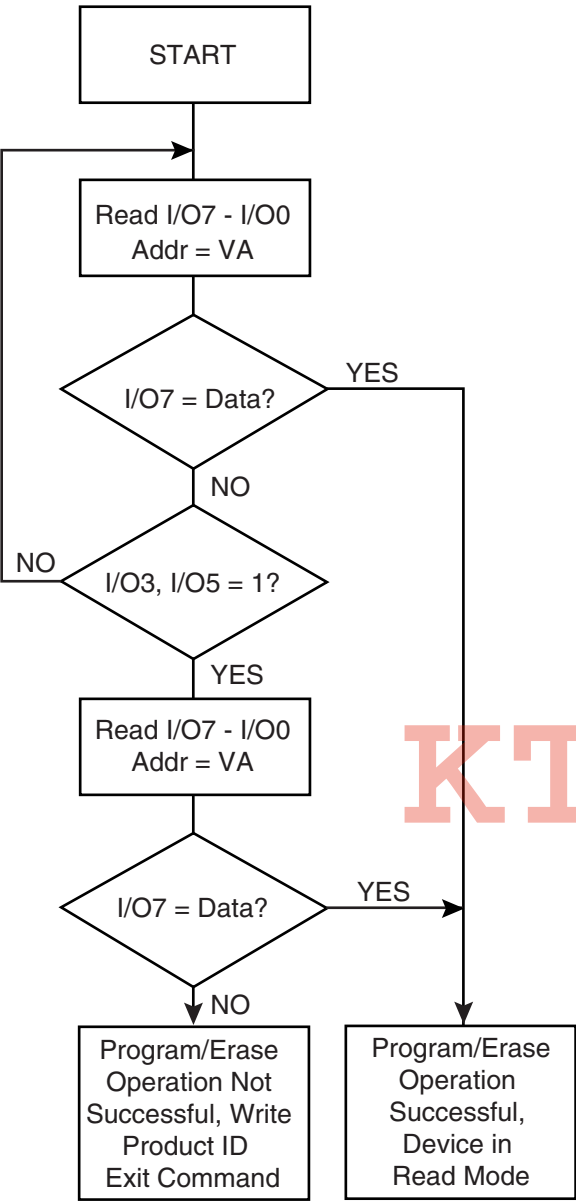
START

Read I/O7 - I/O0
Addr = VA

I/O7 = Data?

YES

NO

NO

I/O3, I/O5 = 1?

YES

Read I/O7 - I/O0
Addr = VA

KT

I/O7 = Data?

YES

NO

Program/Erase Operation Not Successful, Write Product ID Exit Command

Program/Erase Operation Successful, Device in Read Mode